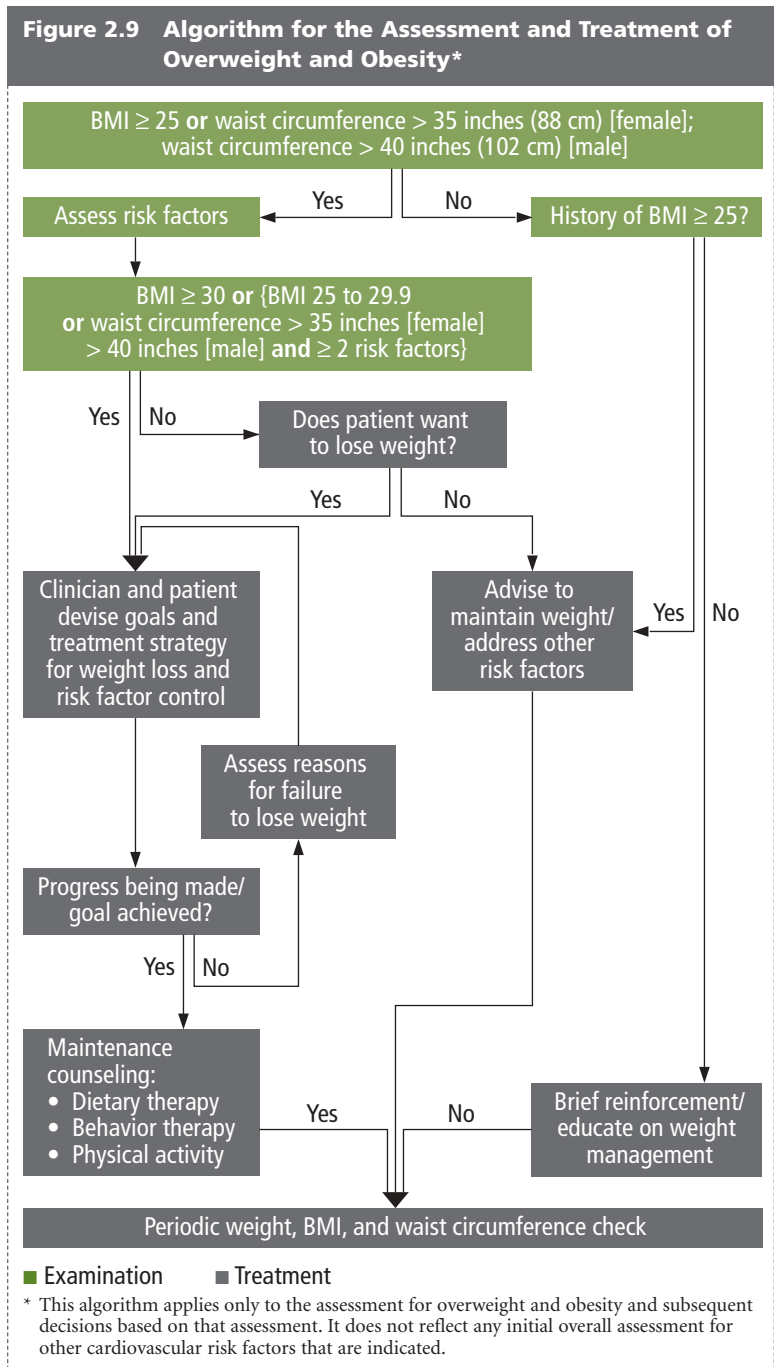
Figure 2.9 Algorithm for the Assessment and Treatment of Overweight and Obesity*

BMI ≥ 25 **or** waist circumference > 35 inches (88 cm) [female]; waist circumference > 40 inches (102 cm) [male]

Yes

No

Assess risk factors

History of BMI ≥ 25?

BMI ≥ 30 **or** {BMI 25 to 29.9 **or** waist circumference > 35 inches [female] > 40 inches [male] **and** ≥ 2 risk factors}

Yes

No

Does patient want to lose weight?

Yes

No

Clinician and patient devise goals and treatment strategy for weight loss and risk factor control

Advise to maintain weight/ address other risk factors

Yes

No

Assess reasons for failure to lose weight

Progress being made/ goal achieved?

Yes

No

Maintenance counseling:
• Dietary therapy
• Behavior therapy
• Physical activity

Yes

No

Brief reinforcement/ educate on weight management

Periodic weight, BMI, and waist circumference check

■ Examination ■ Treatment

* This algorithm applies only to the assessment for overweight and obesity and subsequent decisions based on that assessment. It does not reflect any initial overall assessment for other cardiovascular risk factors that are indicated.